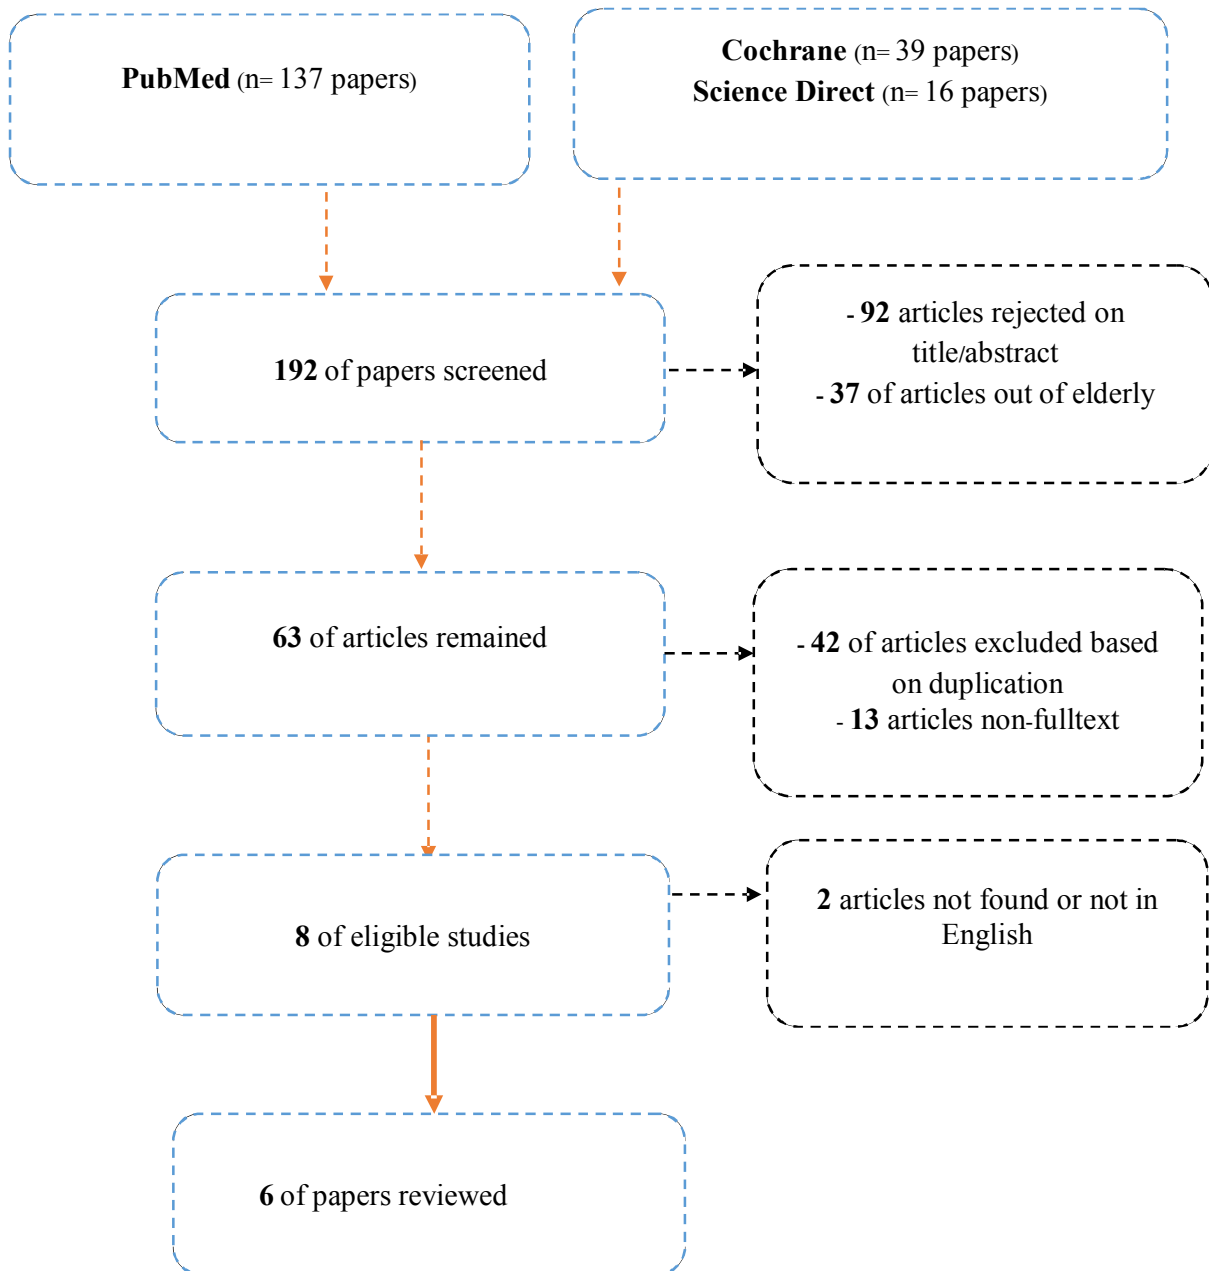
PubMed (n= 137 papers)

Cochrane (n= 39 papers)
Science Direct (n= 16 papers)

192 of papers screened

- 92 articles rejected on title/abstract
- 37 of articles out of elderly

63 of articles remained

- 42 of articles excluded based on duplication
- 13 articles non-fulltext

8 of eligible studies

2 articles not found or not in English

6 of papers reviewed